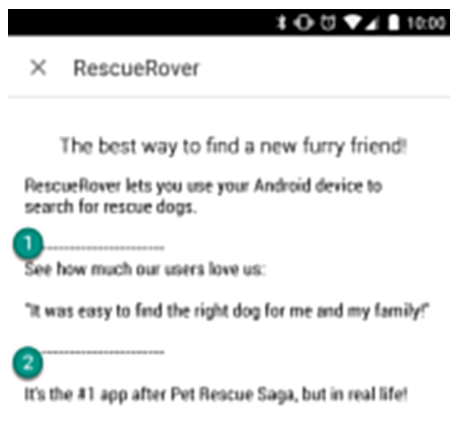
10:00

× RescueRover

The best way to find a new furry friend!

RescueRover lets you use your Android device to search for rescue dogs.

1

See how much our users love us:

"It was easy to find the right dog for me and my family!"

2

It's the #1 app after Pet Rescue Saga, but in real life!